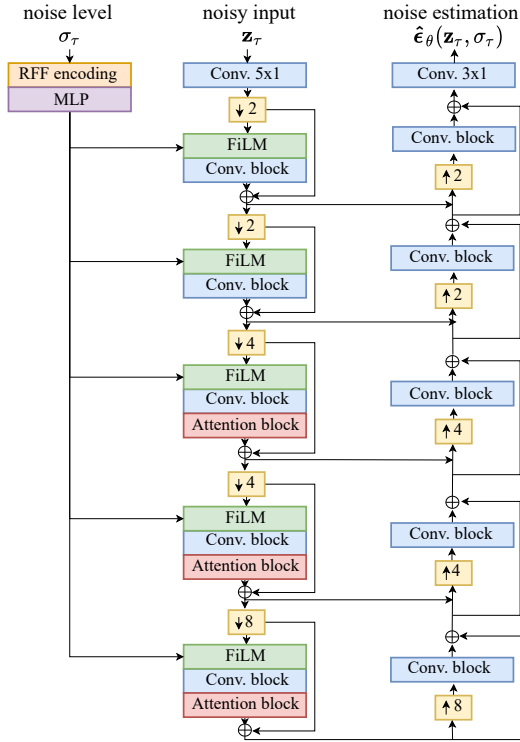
noise level
$\sigma_\tau$

noisy input
$\mathbf{z}_\tau$

noise estimation
$\hat{\boldsymbol{\epsilon}}_\theta(\mathbf{z}_\tau, \sigma_\tau)$

RFF encoding
MLP

Conv. 5x1
↓2
FiLM
Conv. block
↓2
FiLM
Conv. block
↓4
FiLM
Conv. block
Attention block
↓4
FiLM
Conv. block
Attention block
↓8
FiLM
Conv. block
Attention block

Conv. 3x1
Conv. block
↑2
Conv. block
↑2
Conv. block
↑4
Conv. block
↑4
Conv. block
↑8